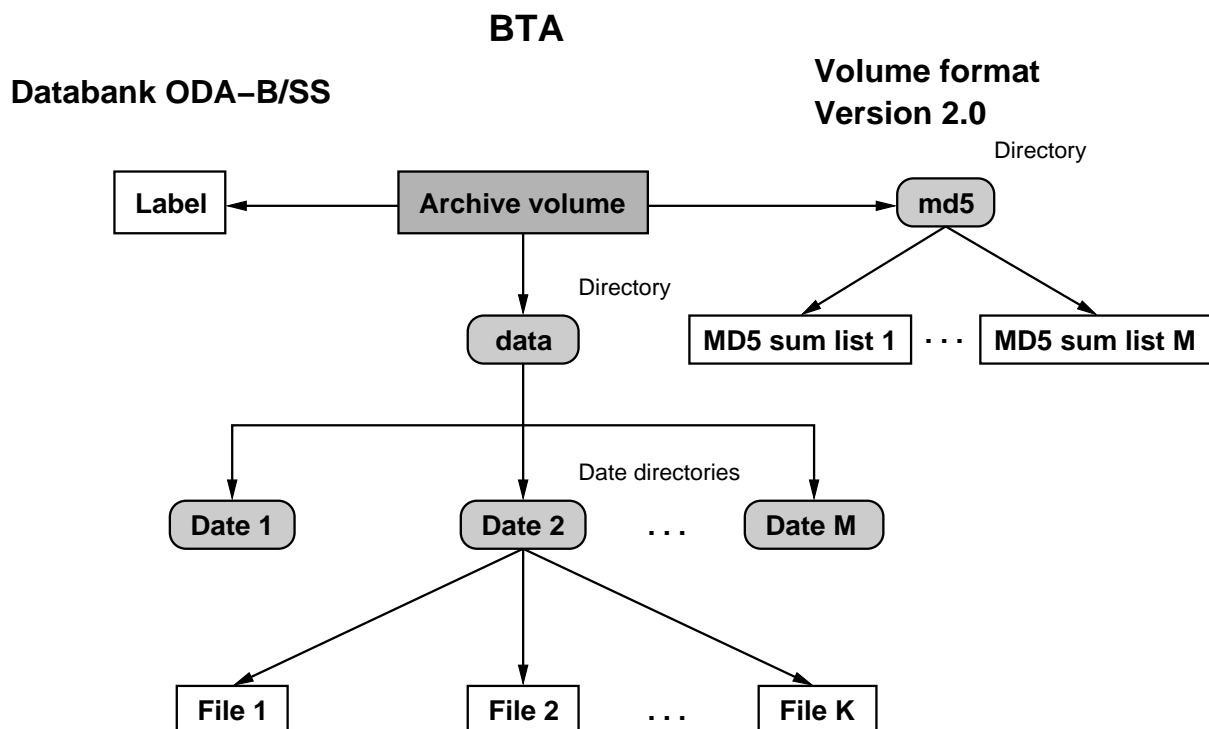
BTA

Databank ODA−B/SS

Volume format
Version 2.0

Directory

Label

Archive volume

md5

Directory

data

MD5 sum list 1

. . .

MD5 sum list M

Date directories

Date 1

Date 2

. . .

Date M

File 1

File 2

. . .

File K